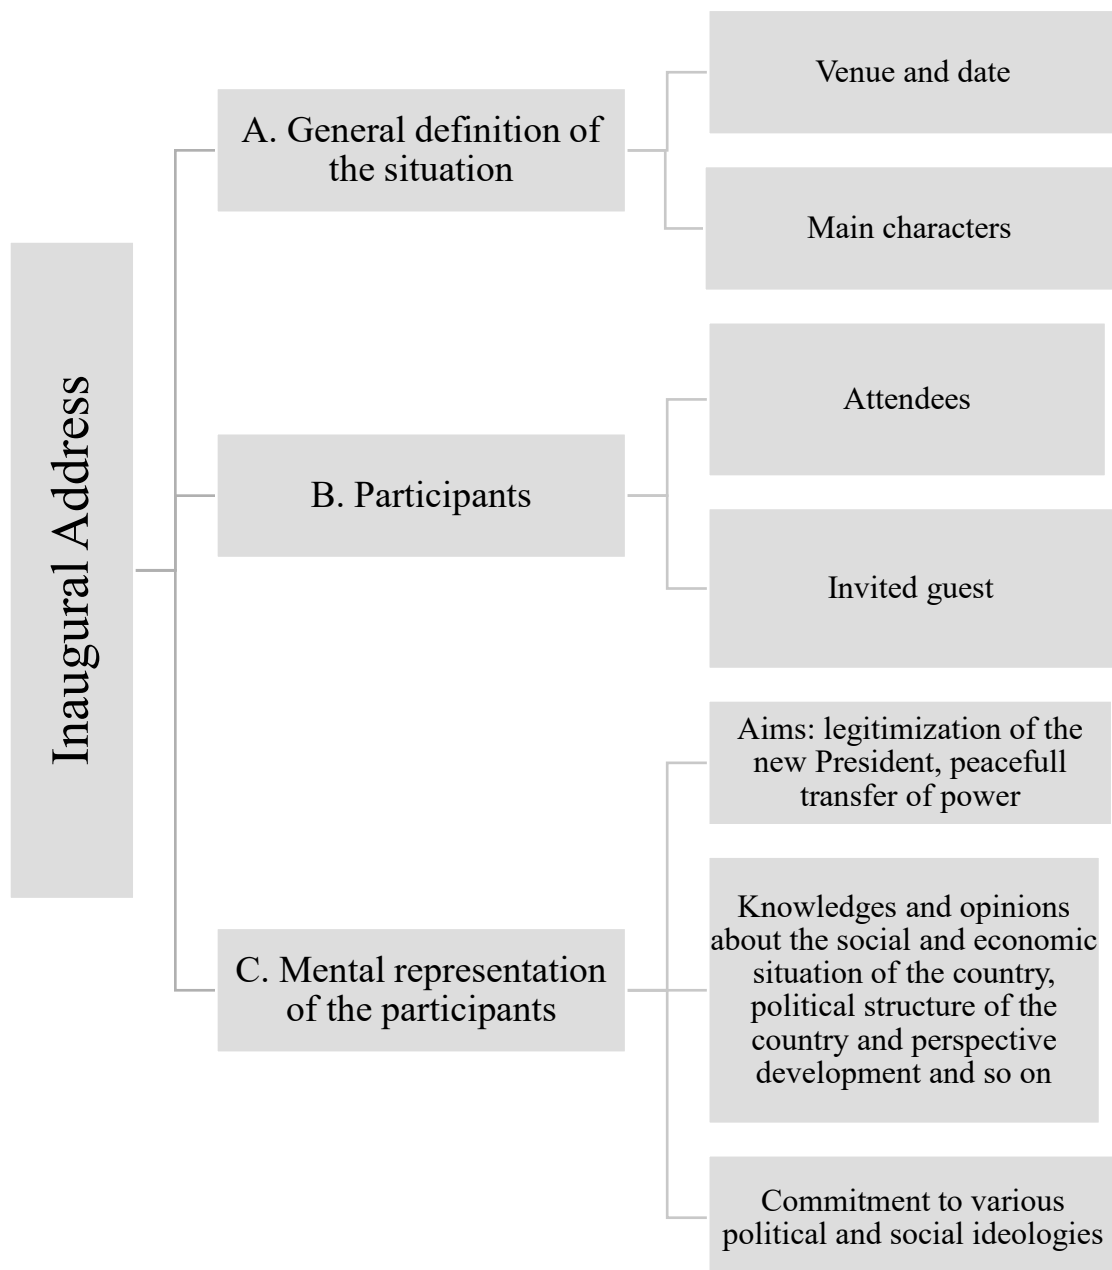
Inaugural Address

A. General definition of the situation

Venue and date

Main characters

B. Participants

Attendees

Invited guest

C. Mental representation of the participants

Aims: legitimization of the new President, peacefull transfer of power

Knowledges and opinions about the social and economic situation of the country, political structure of the country and perspective development and so on

Commitment to various political and social ideologies